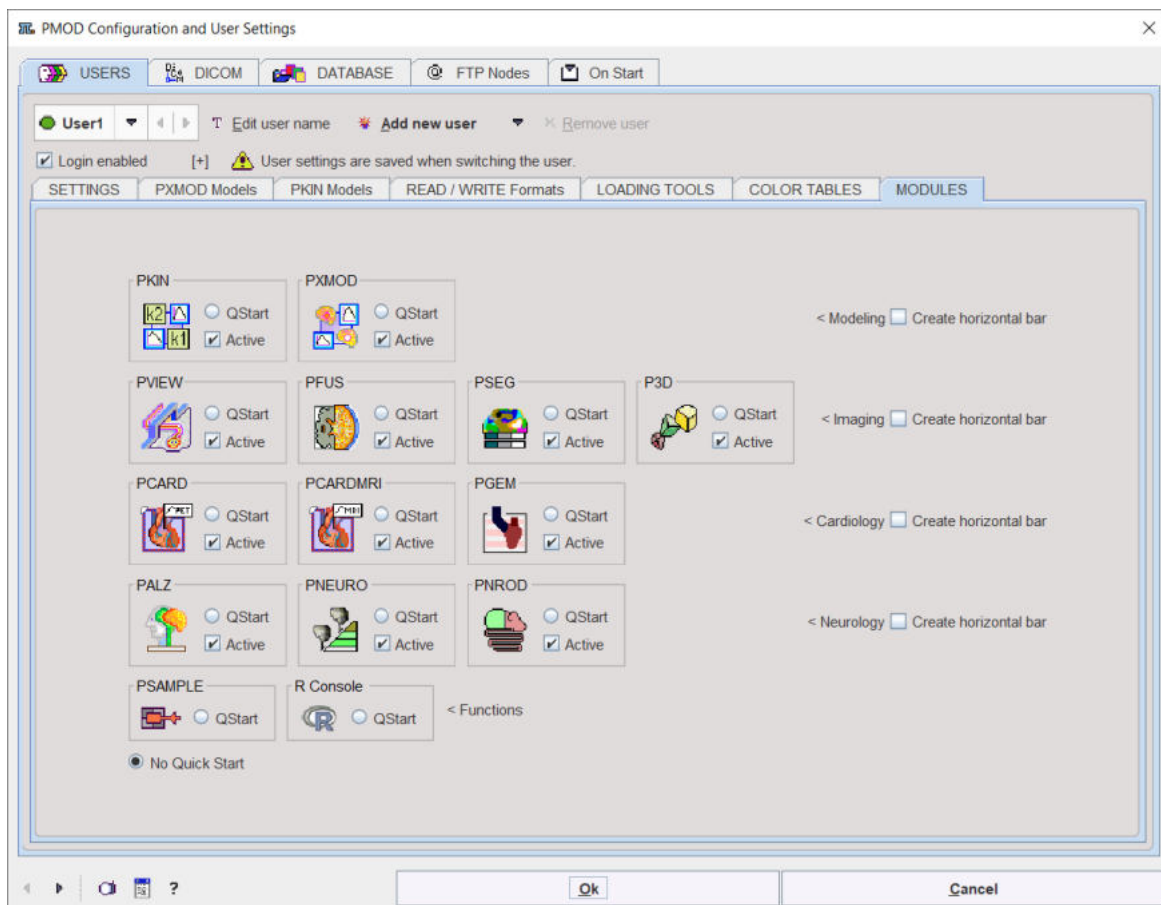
PMOD Configuration and User Settings

USERS DICOM DATABASE FTP Nodes On Start

User1 Edit user name Add new user Remove user

Login enabled [+] User settings are saved when switching the user.

SETTINGS PXMOD Models PKIN Models READ / WRITE Formats LOADING TOOLS COLOR TABLES MODULES

PKIN
k2 k1 QStart Active

PXMOD
QStart Active

< Modeling Create horizontal bar

PVIEW
QStart Active

PFUS
QStart Active

PSEG
QStart Active

P3D
QStart Active

< Imaging Create horizontal bar

PCARD
PET QStart Active

PCARDMRI
MRI QStart Active

PGEM
QStart Active

< Cardiology Create horizontal bar

PALZ
QStart Active

PNEURO
QStart Active

PNROD
QStart Active

< Neurology Create horizontal bar

PSAMPLE
QStart

R Console
R QStart

< Functions

No Quick Start

?

Ok

Cancel